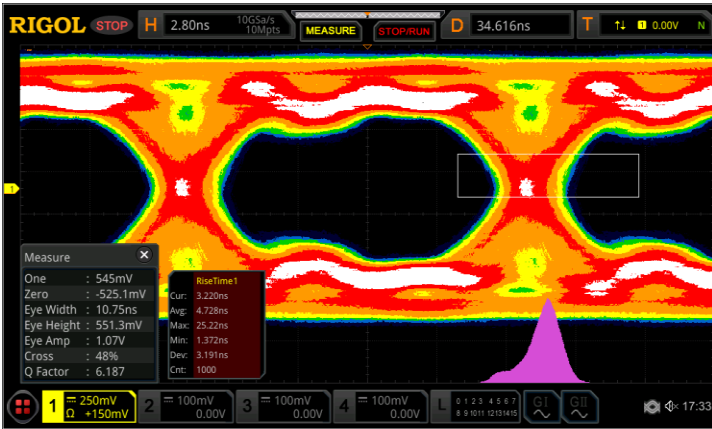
RIGOL STOP H 2.80ns 10GSa/s 10Mpts MEASURE STOP/RUN D 34.616ns T 1 0.00V

1

Measure
One : 545mV
Zero : -525.1mV
Eye Width : 10.75ns
Eye Height : 551.3mV
Eye Amp : 1.07V
Cross : 48%
Q Factor : 6.187

RiseTime1
Cur: 3.220ns
Avg: 4.728ns
Max: 25.22ns
Min: 1.372ns
Dev: 3.191ns
Cnt: 1000

1 250mV +150mV 2 100mV 0.00V 3 100mV 0.00V 4 100mV 0.00V L 0 1 2 3 4 5 6 7 8 9 10 11 12 13 14 15 G1 G2 17:33